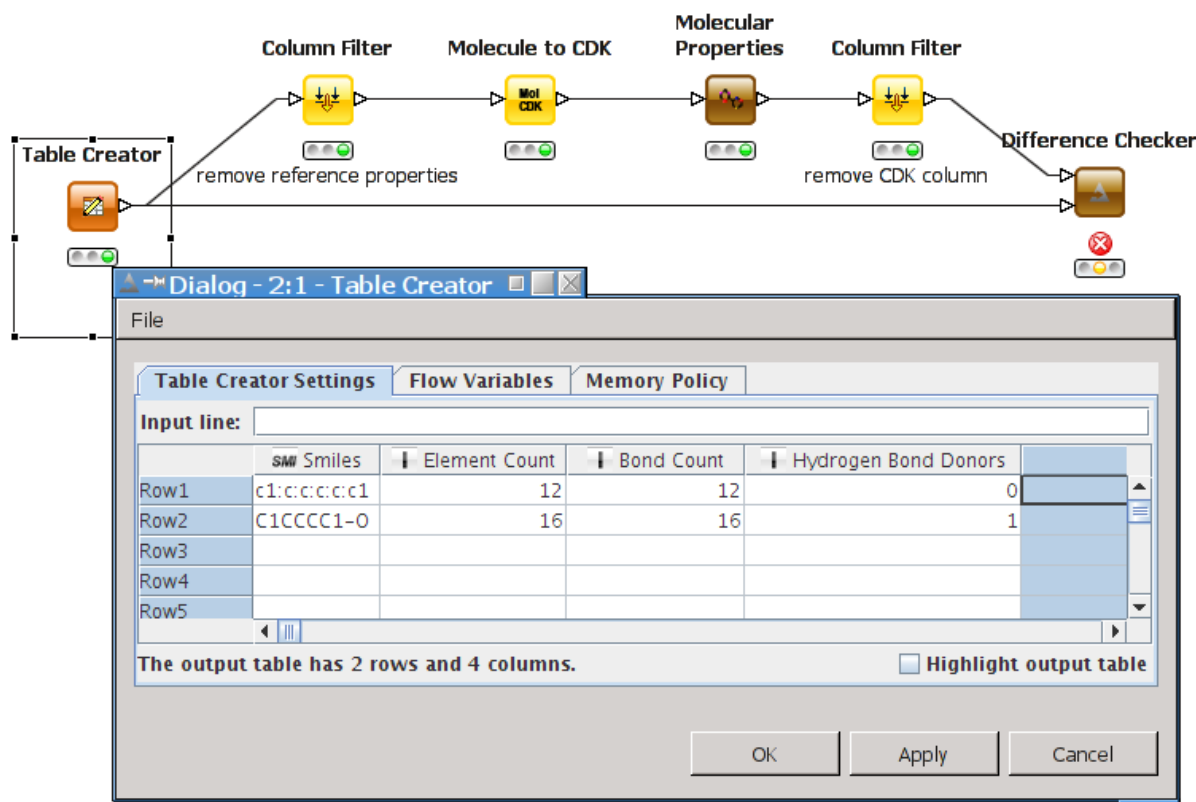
Column Filter

Molecule to CDK

Molecular Properties

Column Filter

Table Creator

remove reference properties

remove CDK column

Difference Checker

Dialog - 2:1 - Table Creator

File

Table Creator Settings | Flow Variables | Memory Policy

Input line:

| | SMI Smiles | I Element Count | I Bond Count | I Hydrogen Bond Donors | |
|---|---|---|---|---|---|
| Row1 | c1:c:c:c:c:c1 | 12 | 12 | 0 | |
| Row2 | C1CCCC1-O | 16 | 16 | 1 | |
| Row3 | | | | | |
| Row4 | | | | | |
| Row5 | | | | | |

The output table has 2 rows and 4 columns.

Highlight output table

OK

Apply

Cancel